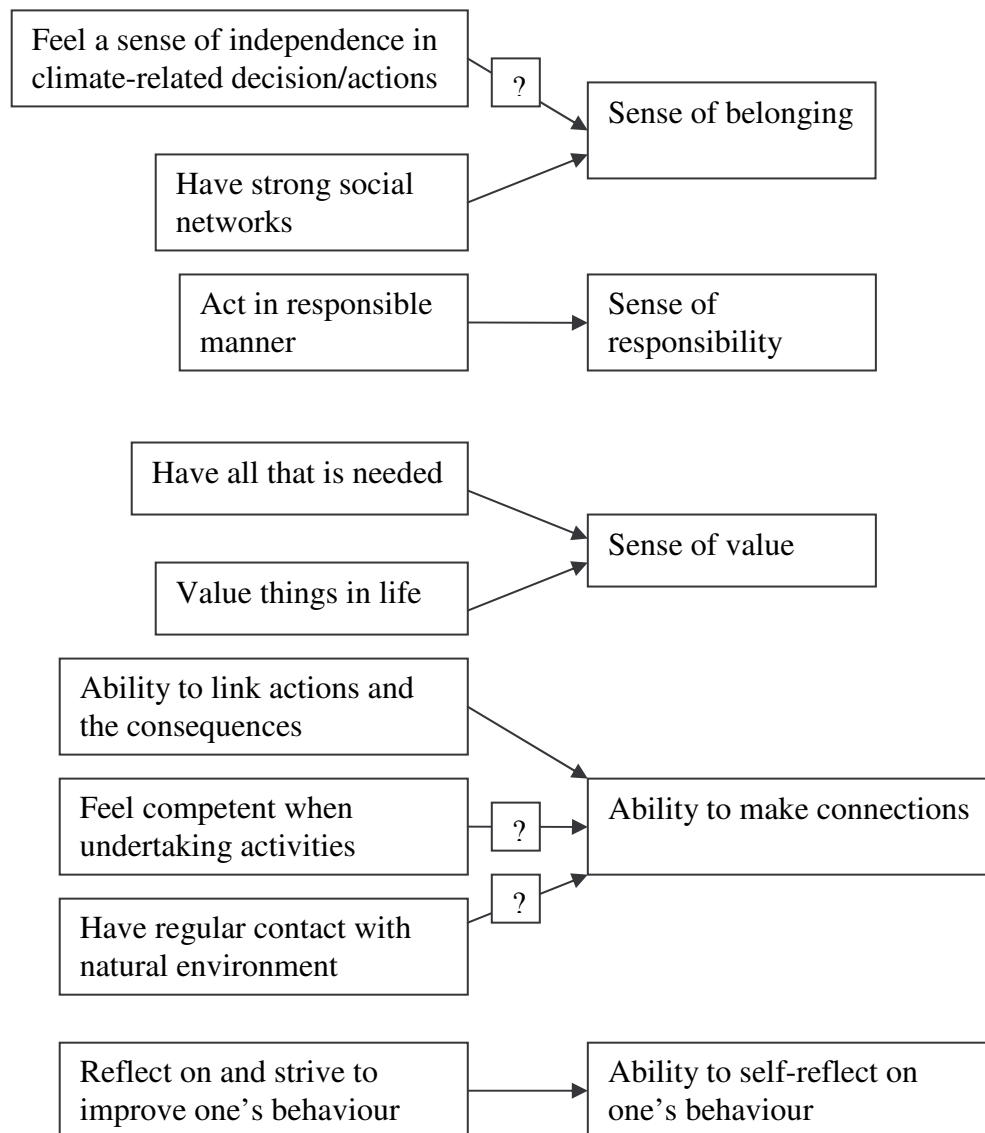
Feel a sense of independence in climate-related decision/actions

?

Sense of belonging

Have strong social networks

Act in responsible manner

Sense of responsibility

Have all that is needed

Sense of value

Value things in life

Ability to link actions and the consequences

Feel competent when undertaking activities

?

Ability to make connections

?

Have regular contact with natural environment

Reflect on and strive to improve one's behaviour

Ability to self-reflect on one's behaviour